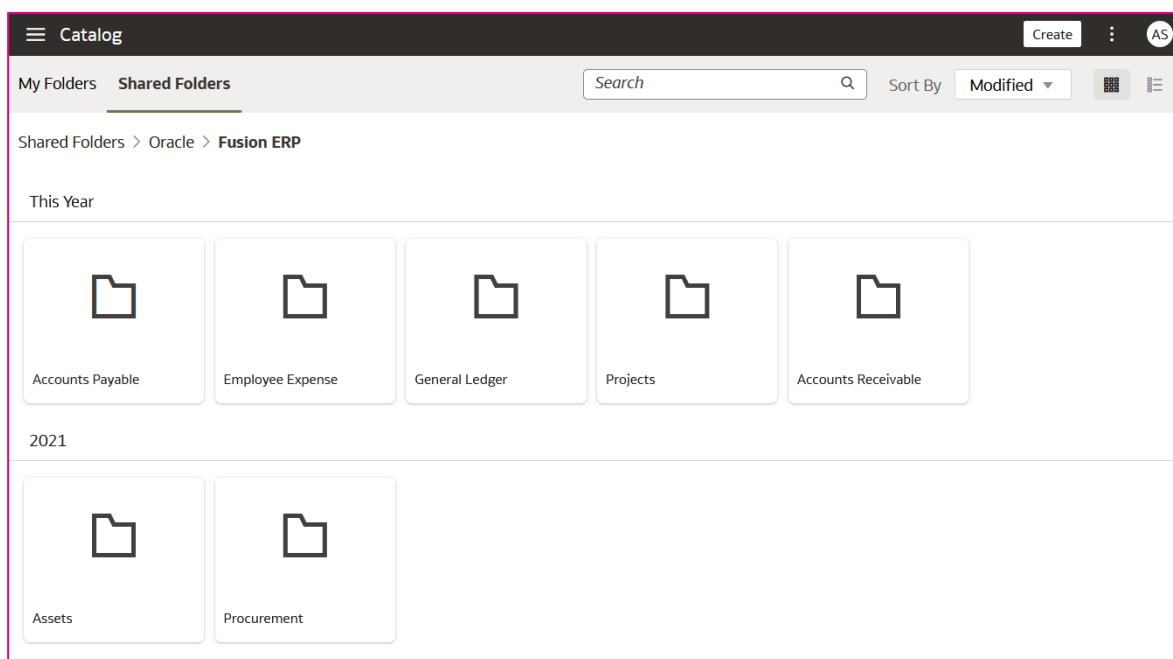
Catalog

Create

AS

My Folders Shared Folders

Search

Sort By Modified

Shared Folders > Oracle > Fusion ERP

This Year

Accounts Payable

Employee Expense

General Ledger

Projects

Accounts Receivable

2021

Assets

Procurement